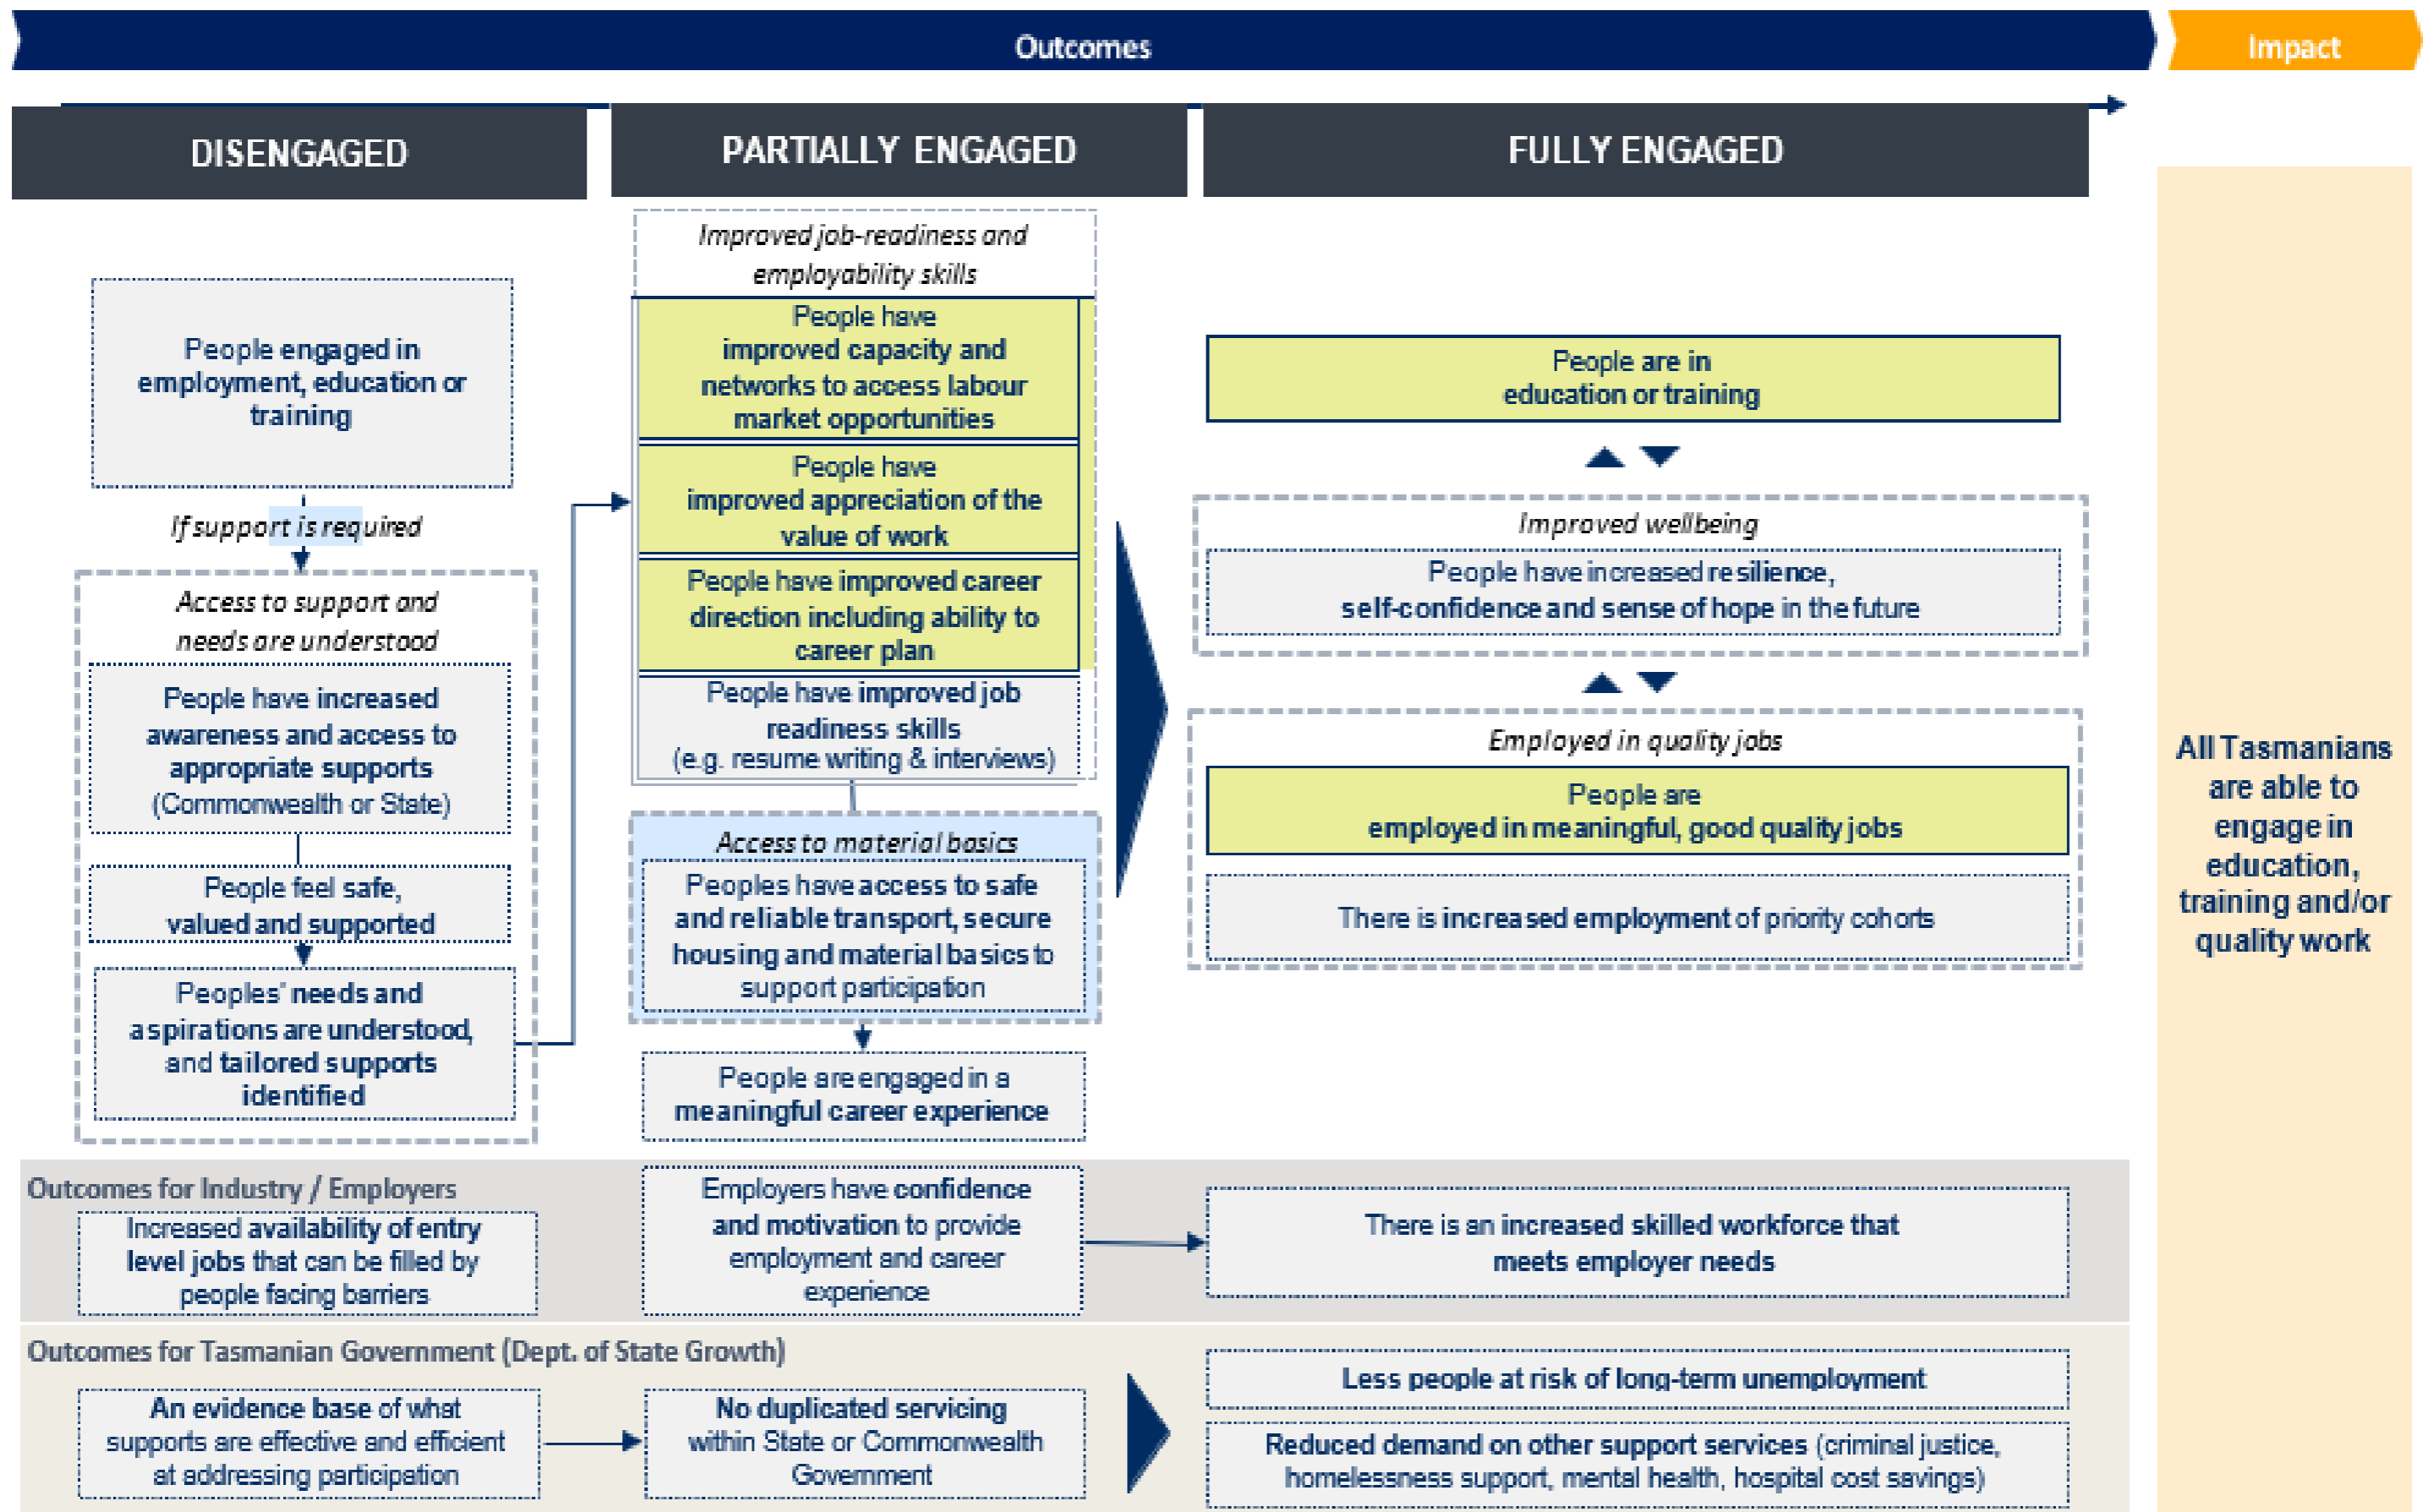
Outcomes

Impact

DISENGAGED

PARTIALLY ENGAGED

FULLY ENGAGED

People engaged in employment, education or training

If support is required

Access to support and needs are understood

People have increased awareness and access to appropriate supports (Commonwealth or State)

People feel safe, valued and supported

Peoples' needs and aspirations are understood, and tailored supports identified

Improved job-readiness and employability skills

People have improved capacity and networks to access labour market opportunities

People have improved appreciation of the value of work

People have improved career direction including ability to career plan

People have improved job readiness skills (e.g. resume writing & interviews)

Access to material basics

Peoples have access to safe and reliable transport, secure housing and material basics to support participation

People are engaged in a meaningful career experience

People are in education or training

Improved wellbeing

People have increased resilience, self-confidence and sense of hope in the future

Employed in quality jobs

People are employed in meaningful, good quality jobs

There is increased employment of priority cohorts

All Tasmanians are able to engage in education, training and/or quality work

Outcomes for Industry / Employers

Increased availability of entry level jobs that can be filled by people facing barriers

Employers have confidence and motivation to provide employment and career experience

There is an increased skilled workforce that meets employer needs

Outcomes for Tasmanian Government (Dept. of State Growth)

An evidence base of what supports are effective and efficient at addressing participation

No duplicated servicing within State or Commonwealth Government

Less people at risk of long-term unemployment

Reduced demand on other support services (criminal justice, homelessness support, mental health, hospital cost savings)